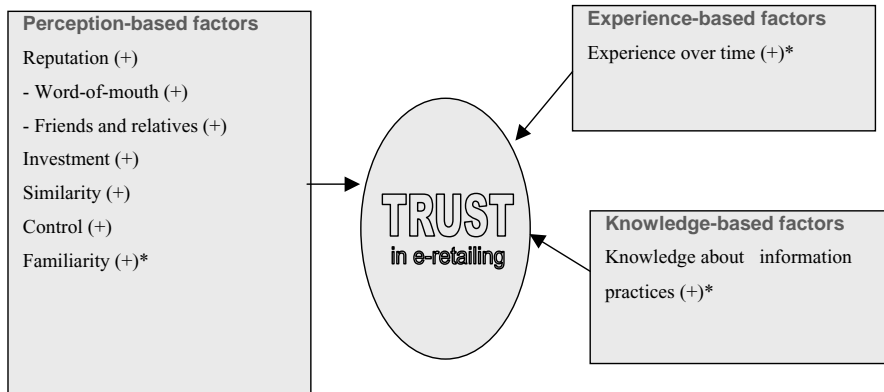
Perception-based factors
Reputation (+)
- Word-of-mouth (+)
- Friends and relatives (+)
Investment (+)
Similarity (+)
Control (+)
Familiarity (+)*

Experience-based factors
Experience over time (+)*

TRUST
in e-retailing

Knowledge-based factors
Knowledge about information practices (+)*